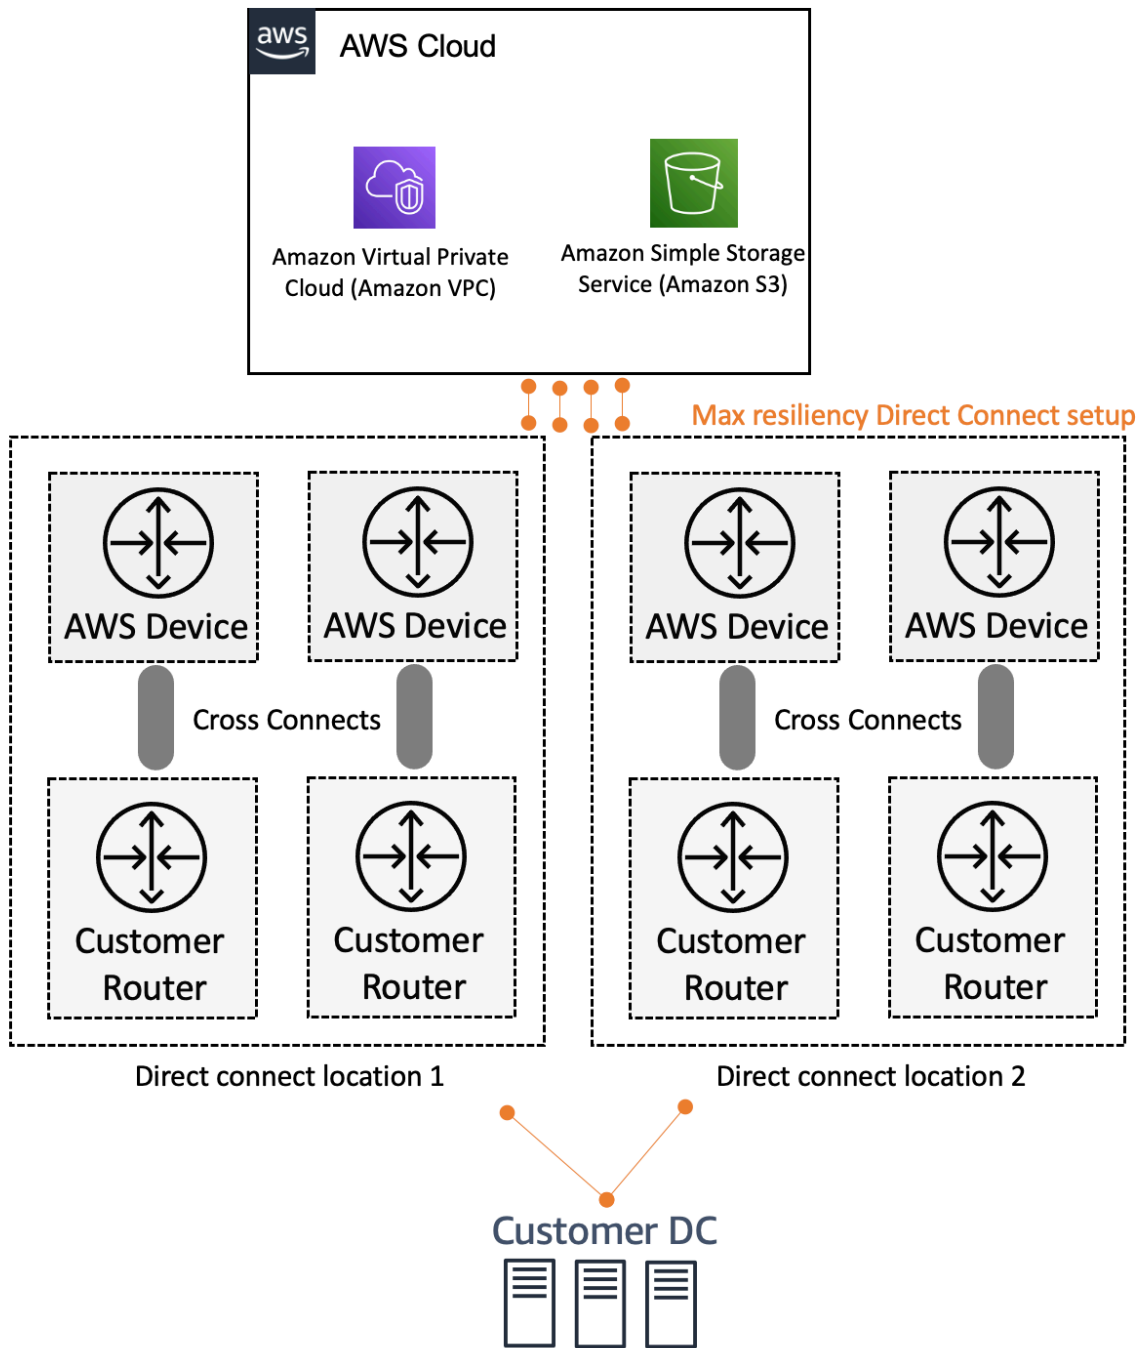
aws

AWS Cloud

Amazon Virtual Private Cloud (Amazon VPC)

Amazon Simple Storage Service (Amazon S3)

Max resiliency Direct Connect setup

AWS Device

AWS Device

Cross Connects

Customer Router

Customer Router

Direct connect location 1

AWS Device

AWS Device

Cross Connects

Customer Router

Customer Router

Direct connect location 2

Customer DC